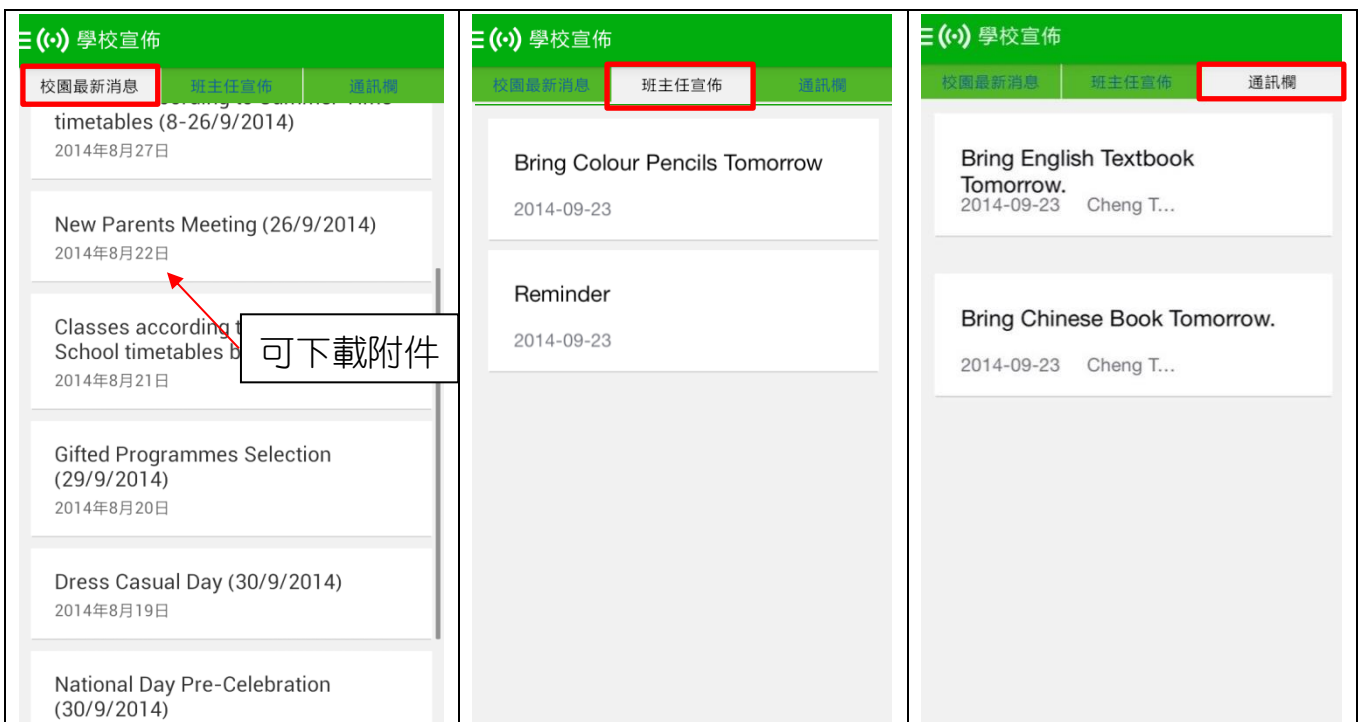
學校宣佈

校園最新消息 | 班主任宣佈 | 通訊欄

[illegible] timetables (8-26/9/2014)
2014年8月27日

New Parents Meeting (26/9/2014)
2014年8月22日

Classes according t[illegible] School timetables b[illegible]
2014年8月21日

可下載附件

Gifted Programmes Selection (29/9/2014)
2014年8月20日

Dress Casual Day (30/9/2014)
2014年8月19日

National Day Pre-Celebration (30/9/2014)

學校宣佈

校園最新消息 | 班主任宣佈 | 通訊欄

Bring Colour Pencils Tomorrow
2014-09-23

Reminder
2014-09-23

學校宣佈

校園最新消息 | 班主任宣佈 | 通訊欄

Bring English Textbook Tomorrow.
2014-09-23 Cheng T...

Bring Chinese Book Tomorrow.
2014-09-23 Cheng T...